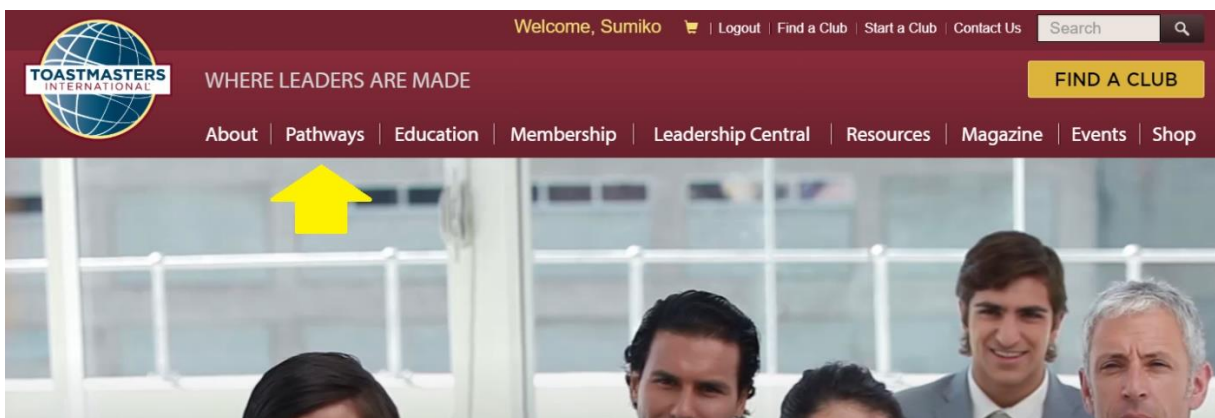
TOASTMASTERS INTERNATIONAL

Welcome, Sumiko | Logout | Find a Club | Start a Club | Contact Us Search

WHERE LEADERS ARE MADE

FIND A CLUB

About | Pathways | Education | Membership | Leadership Central | Resources | Magazine | Events | Shop